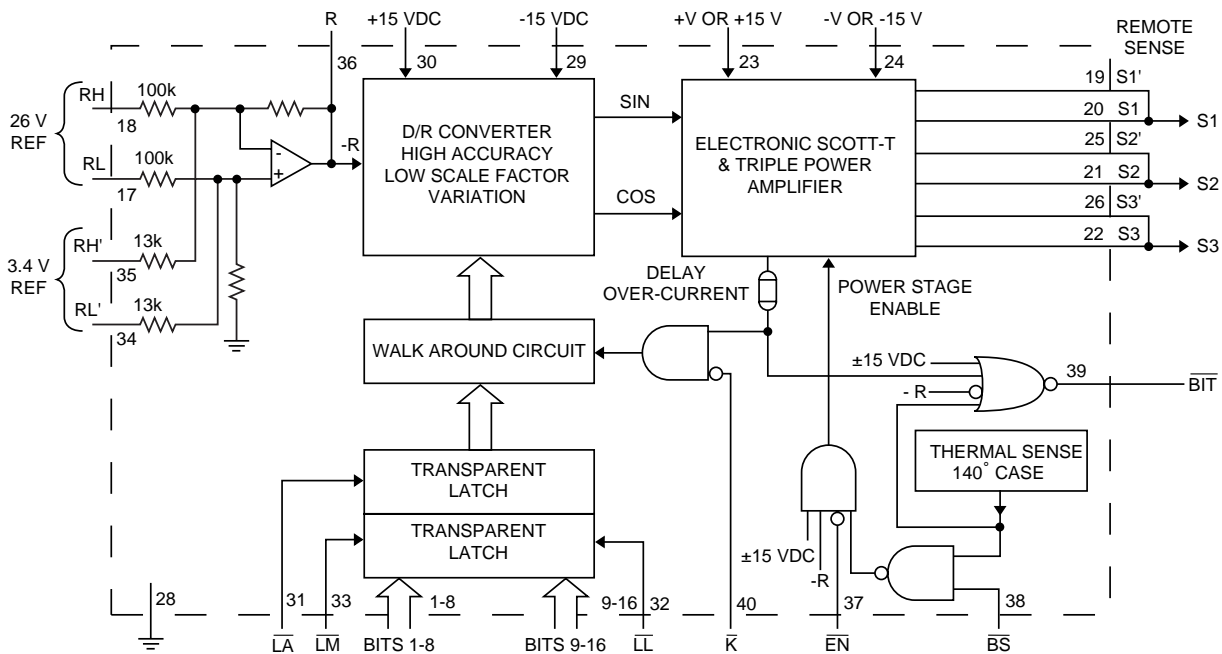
R
+15 VDC
-15 VDC
+V OR +15 V
-V OR -15 V
REMOTE SENSE
36
30
29
23
24
26 V REF
RH
100k
18
RL
100k
17
-R
D/R CONVERTER HIGH ACCURACY LOW SCALE FACTOR VARIATION
SIN
COS
ELECTRONIC SCOTT-T & TRIPLE POWER AMPLIFIER
19 S1'
20 S1
S1
25 S2'
21 S2
S2
26 S3'
22 S3
S3
3.4 V REF
RH'
13k
35
RL'
13k
34
DELAY OVER-CURRENT
POWER STAGE ENABLE
WALK AROUND CIRCUIT
±15 VDC
39
$\overline{BIT}$
- R
THERMAL SENSE 140˚ CASE
TRANSPARENT LATCH
TRANSPARENT LATCH
±15 VDC
-R
28
31
33
1-8
9-16
32
40
37
38
$\overline{LA}$
$\overline{LM}$
BITS 1-8
BITS 9-16
$\overline{LL}$
$\overline{K}$
$\overline{EN}$
$\overline{BS}$